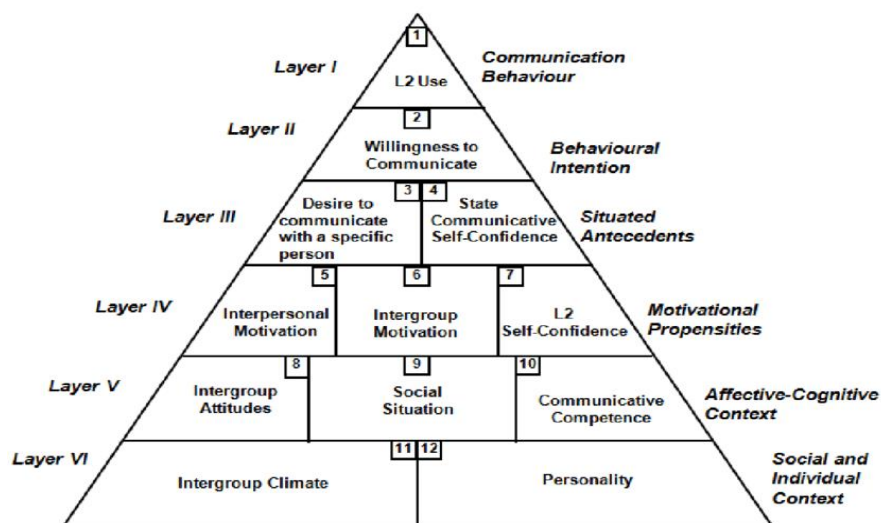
1
Layer I
L2 Use
Communication Behaviour

2
Layer II
Willingness to Communicate
Behavioural Intention

3 4
Layer III
Desire to communicate with a specific person
State Communicative Self-Confidence
Situated Antecedents

5 6 7
Layer IV
Interpersonal Motivation
Intergroup Motivation
L2 Self-Confidence
Motivational Propensities

8 9 10
Layer V
Intergroup Attitudes
Social Situation
Communicative Competence
Affective-Cognitive Context

11 12
Layer VI
Intergroup Climate
Personality
Social and Individual Context